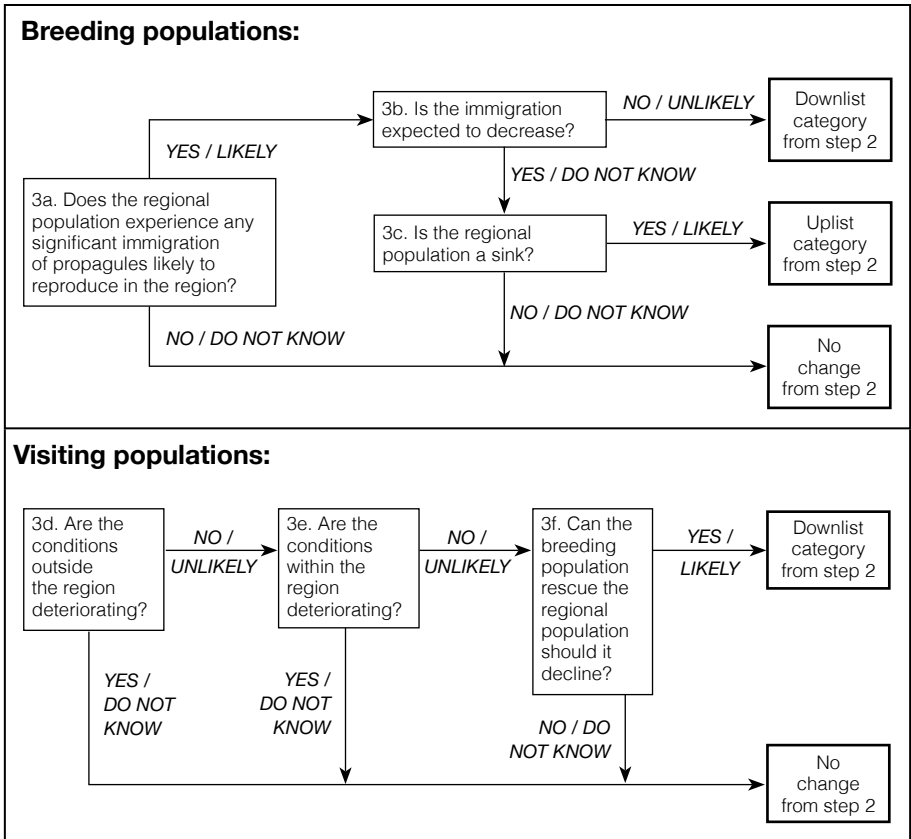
**Breeding populations:**

3a. Does the regional population experience any significant immigration of propagules likely to reproduce in the region?

YES / LIKELY

3b. Is the immigration expected to decrease?

NO / UNLIKELY

Downlist category from step 2

YES / DO NOT KNOW

3c. Is the regional population a sink?

YES / LIKELY

Uplist category from step 2

NO / DO NOT KNOW

NO / DO NOT KNOW

No change from step 2

**Visiting populations:**

3d. Are the conditions outside the region deteriorating?

NO / UNLIKELY

3e. Are the conditions within the region deteriorating?

NO / UNLIKELY

3f. Can the breeding population rescue the regional population should it decline?

YES / LIKELY

Downlist category from step 2

YES / DO NOT KNOW

YES / DO NOT KNOW

NO / DO NOT KNOW

No change from step 2